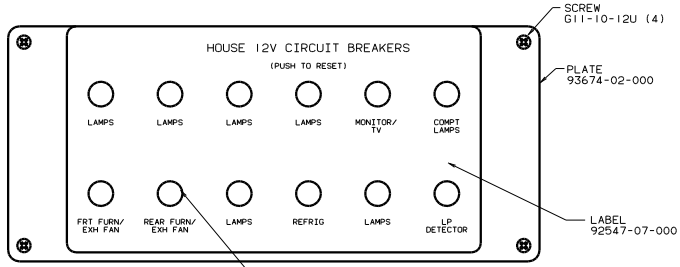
SCREW
G11-10-12U (4)

PLATE
93674-02-000

HOUSE 12V CIRCUIT BREAKERS

(PUSH TO RESET)

LAMPS

LAMPS

LAMPS

LAMPS

MONITOR/ TV

COMPT LAMPS

FRT FURN/ EXH FAN

REAR FURN/ EXH FAN

LAMPS

REFRIG

LAMPS

LP DETECTOR

LABEL
92547-07-000